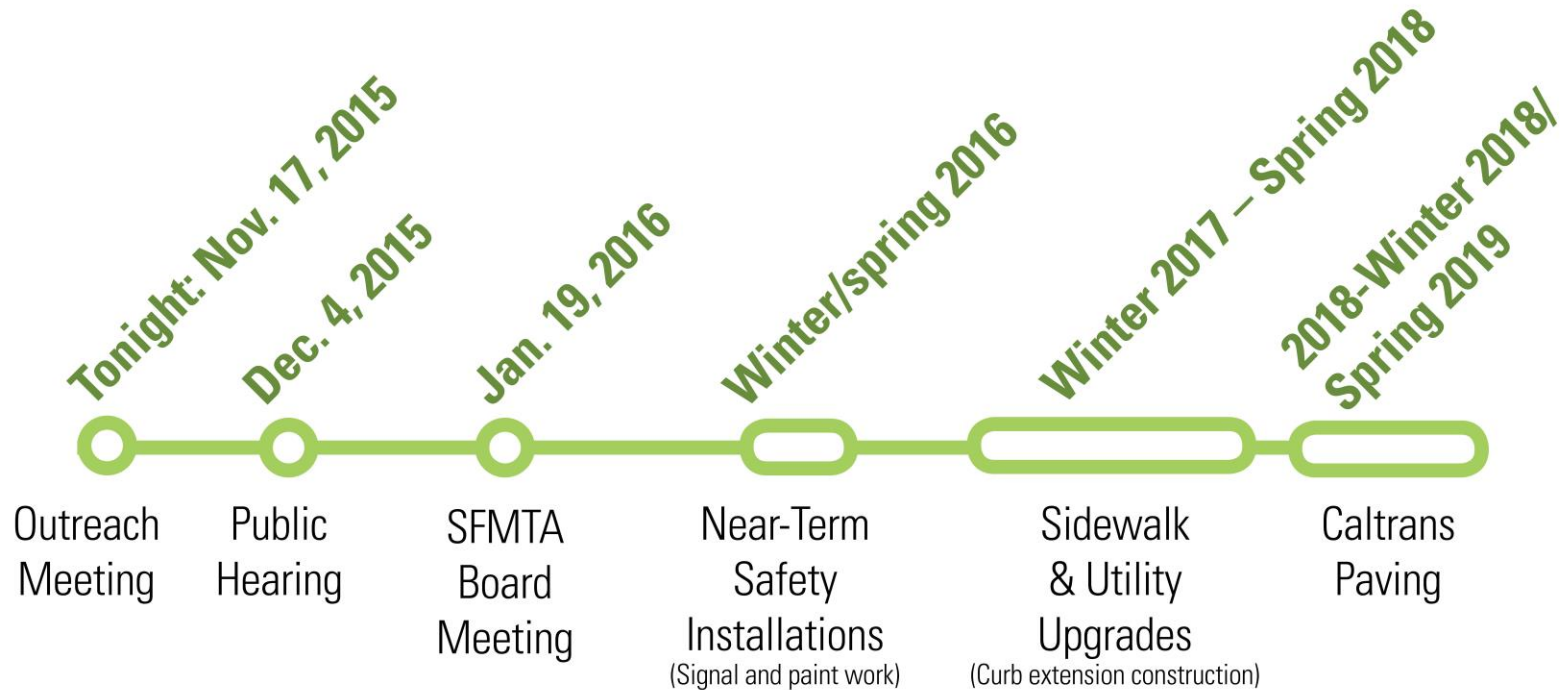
Tonight: Nov. 17, 2015
Outreach Meeting

Dec. 4, 2015
Public Hearing

Jan. 19, 2016
SFMTA Board Meeting

Winter/spring 2016
Near-Term Safety Installations
(Signal and paint work)

Winter 2017 – Spring 2018
Sidewalk & Utility Upgrades
(Curb extension construction)

2018-Winter 2018/ Spring 2019
Caltrans Paving